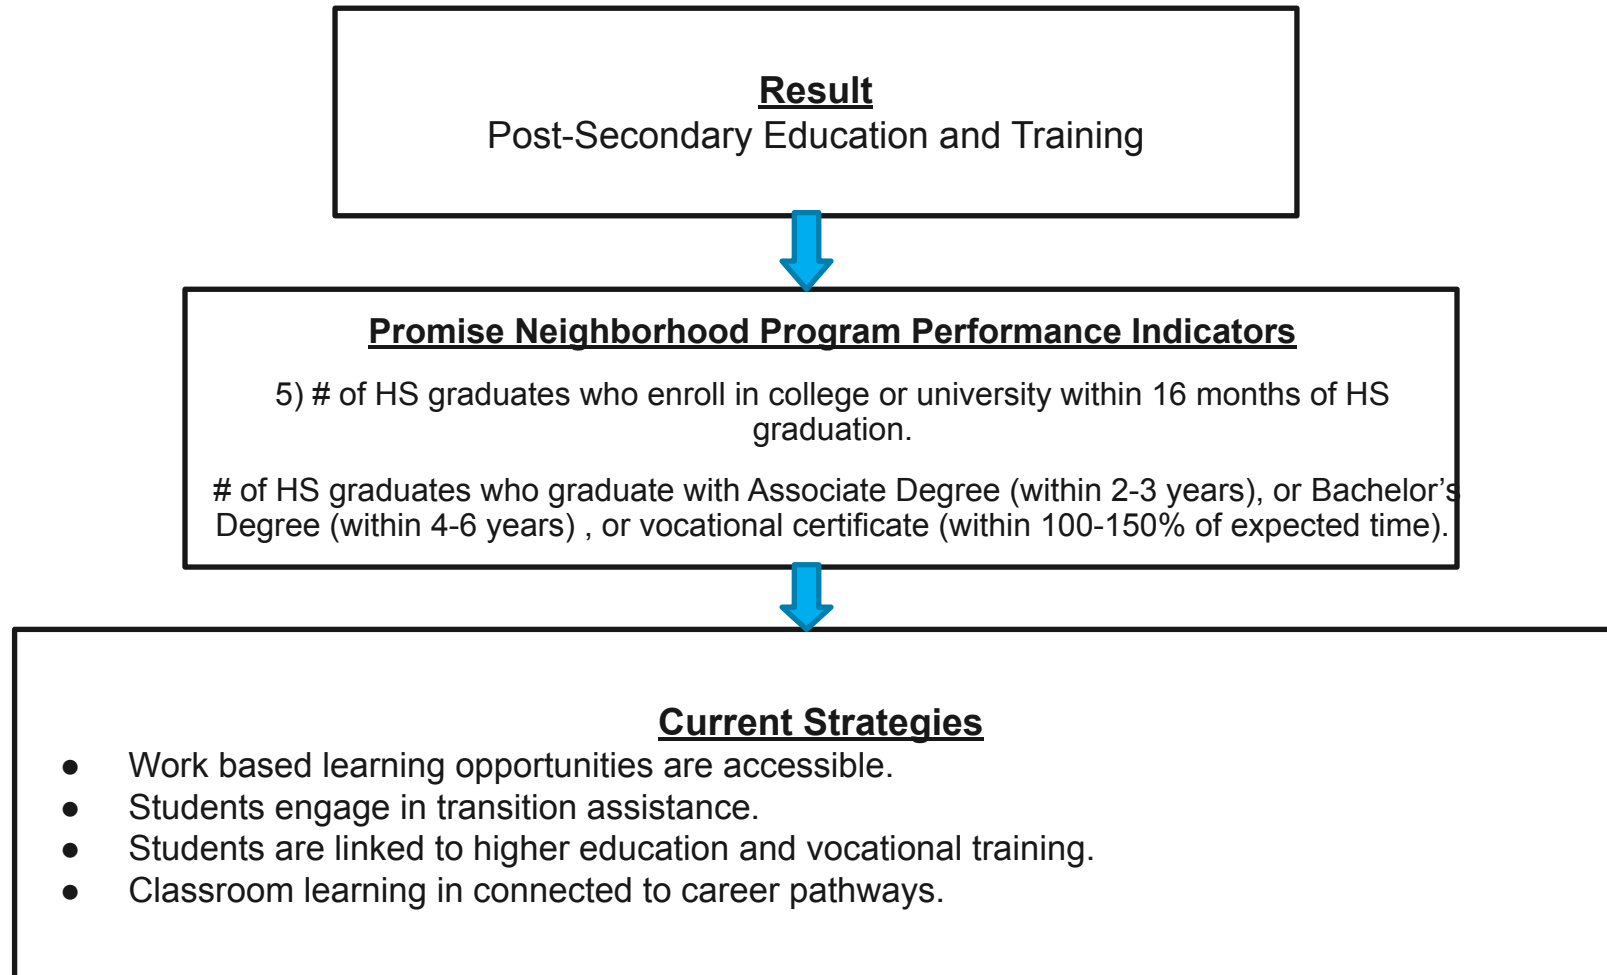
Result
Post-Secondary Education and Training

Promise Neighborhood Program Performance Indicators

5) # of HS graduates who enroll in college or university within 16 months of HS graduation.

# of HS graduates who graduate with Associate Degree (within 2-3 years), or Bachelor's Degree (within 4-6 years) , or vocational certificate (within 100-150% of expected time).

Current Strategies

- Work based learning opportunities are accessible.
- Students engage in transition assistance.
- Students are linked to higher education and vocational training.
- Classroom learning in connected to career pathways.